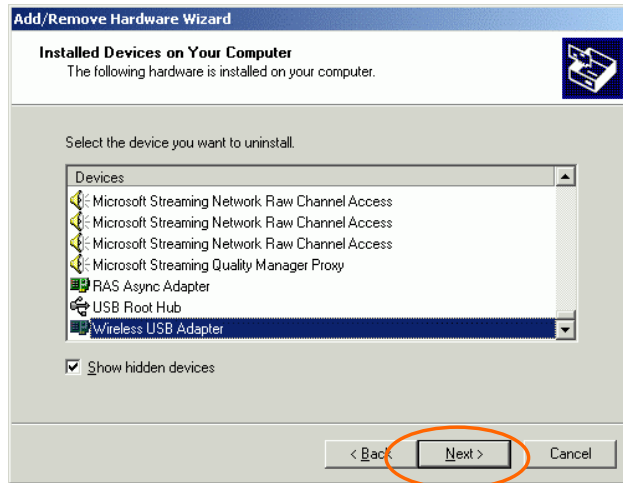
Add/Remove Hardware Wizard

Installed Devices on Your Computer
The following hardware is installed on your computer.

Select the device you want to uninstall.

| Devices |
|---|
| Microsoft Streaming Network Raw Channel Access |
| Microsoft Streaming Network Raw Channel Access |
| Microsoft Streaming Network Raw Channel Access |
| Microsoft Streaming Quality Manager Proxy |
| RAS Async Adapter |
| USB Root Hub |
| Wireless USB Adapter |

Show hidden devices

< Back   Next >   Cancel